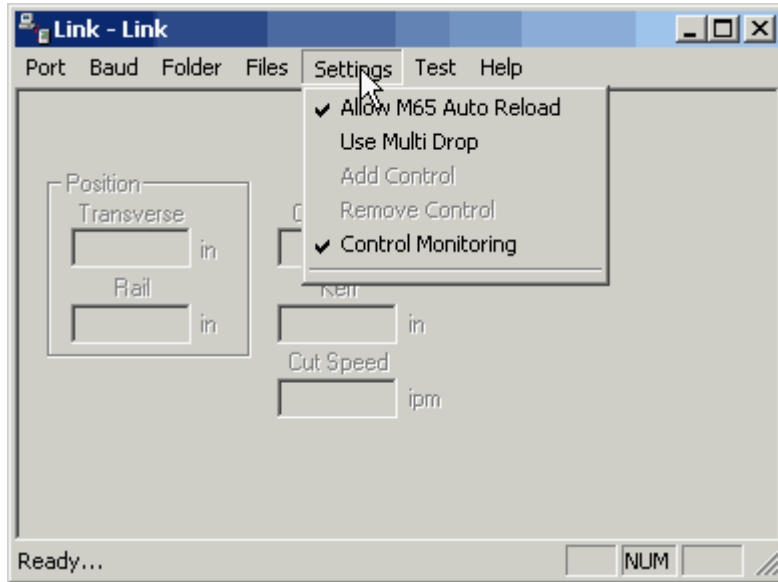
Link - Link

Port Baud Folder Files Settings Test Help

✔ Allow M65 Auto Reload
Use Multi Drop
Add Control
Remove Control
✔ Control Monitoring

Position
Transverse
in
Rail
in

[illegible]
Kerf
in
Cut Speed
ipm

Ready...
NUM